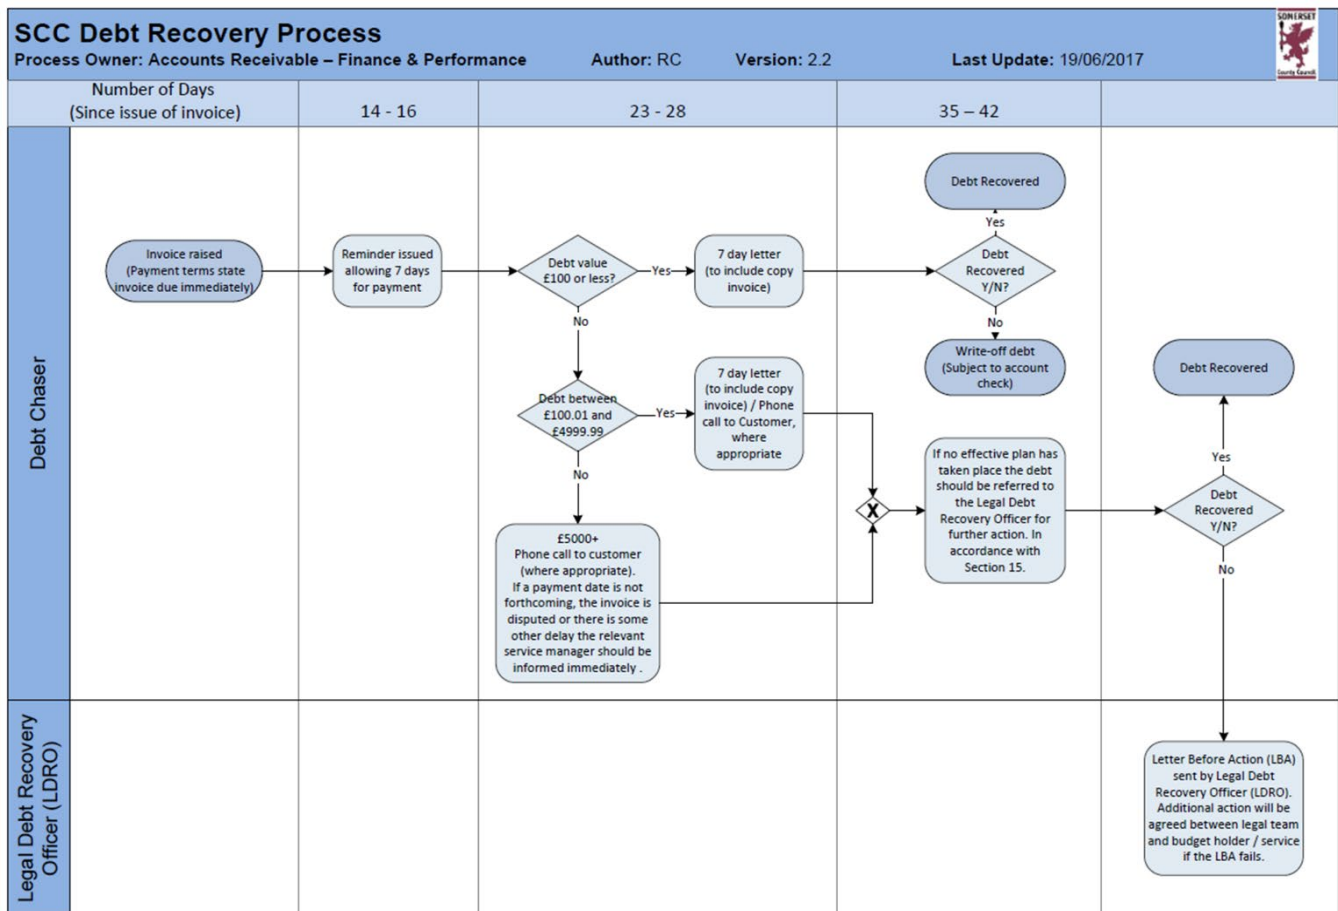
SCC Debt Recovery Process

Process Owner: Accounts Receivable – Finance & Performance Author: RC Version: 2.2 Last Update: 19/06/2017

SOMERSET County Council

| Number of Days (Since issue of invoice) | 14 - 16 | 23 - 28 | 35 – 42 | |
|---|---|---|---|---|

Debt Chaser

Invoice raised (Payment terms state invoice due immediately)

Reminder issued allowing 7 days for payment

Debt value £100 or less?

Yes

7 day letter (to include copy invoice)

Debt Recovered

Yes

Debt Recovered Y/N?

No

Write-off debt (Subject to account check)

No

Debt between £100.01 and £4999.99

Yes

7 day letter (to include copy invoice) / Phone call to Customer, where appropriate

No

£5000+ Phone call to customer (where appropriate). If a payment date is not forthcoming, the invoice is disputed or there is some other delay the relevant service manager should be informed immediately .

X

If no effective plan has taken place the debt should be referred to the Legal Debt Recovery Officer for further action. In accordance with Section 15.

Debt Recovered

Yes

Debt Recovered Y/N?

No

Legal Debt Recovery Officer (LDRO)

Letter Before Action (LBA) sent by Legal Debt Recovery Officer (LDRO). Additional action will be agreed between legal team and budget holder / service if the LBA fails.